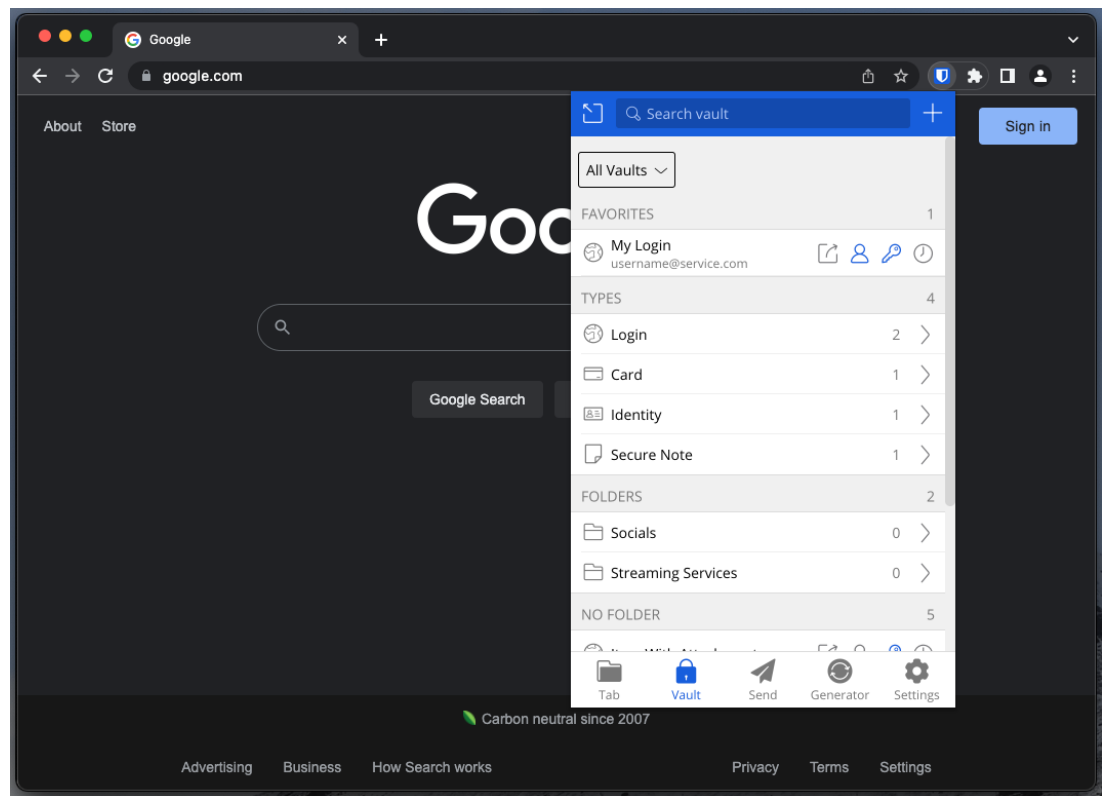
Google
google.com
About Store
Sign in
Goo
Google Search
Search vault
All Vaults
FAVORITES 1
My Login
username@service.com
TYPES 4
Login 2
Card 1
Identity 1
Secure Note 1
FOLDERS 2
Socials 0
Streaming Services 0
NO FOLDER 5
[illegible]
Tab Vault Send Generator Settings
Carbon neutral since 2007
Advertising Business How Search works
Privacy Terms Settings